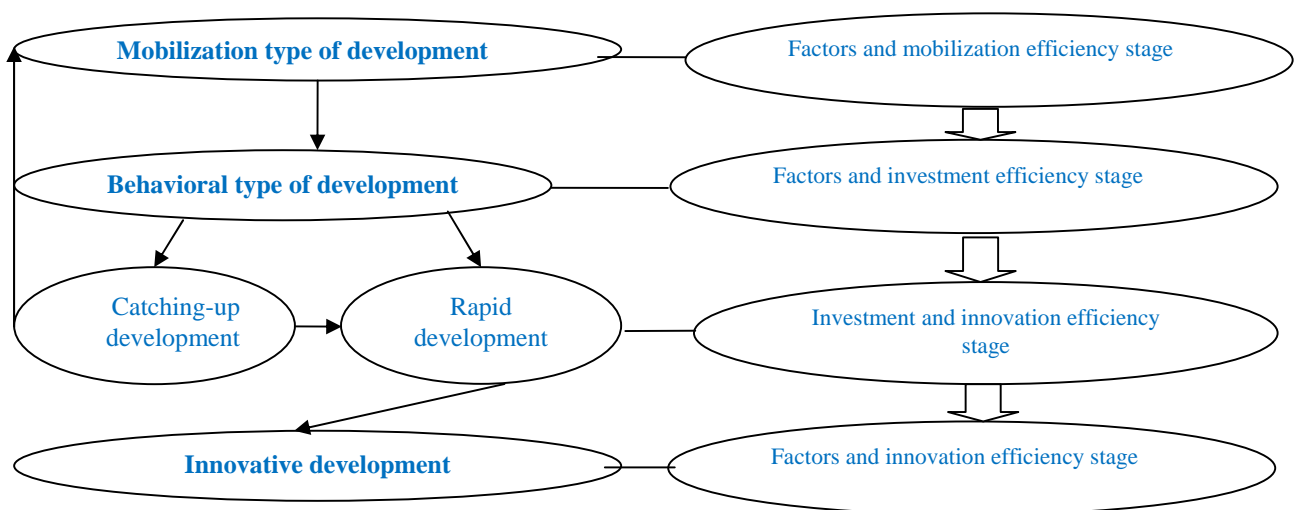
Mobilization type of development

Factors and mobilization efficiency stage

Behavioral type of development

Factors and investment efficiency stage

Catching-up development

Rapid development

Investment and innovation efficiency stage

Innovative development

Factors and innovation efficiency stage